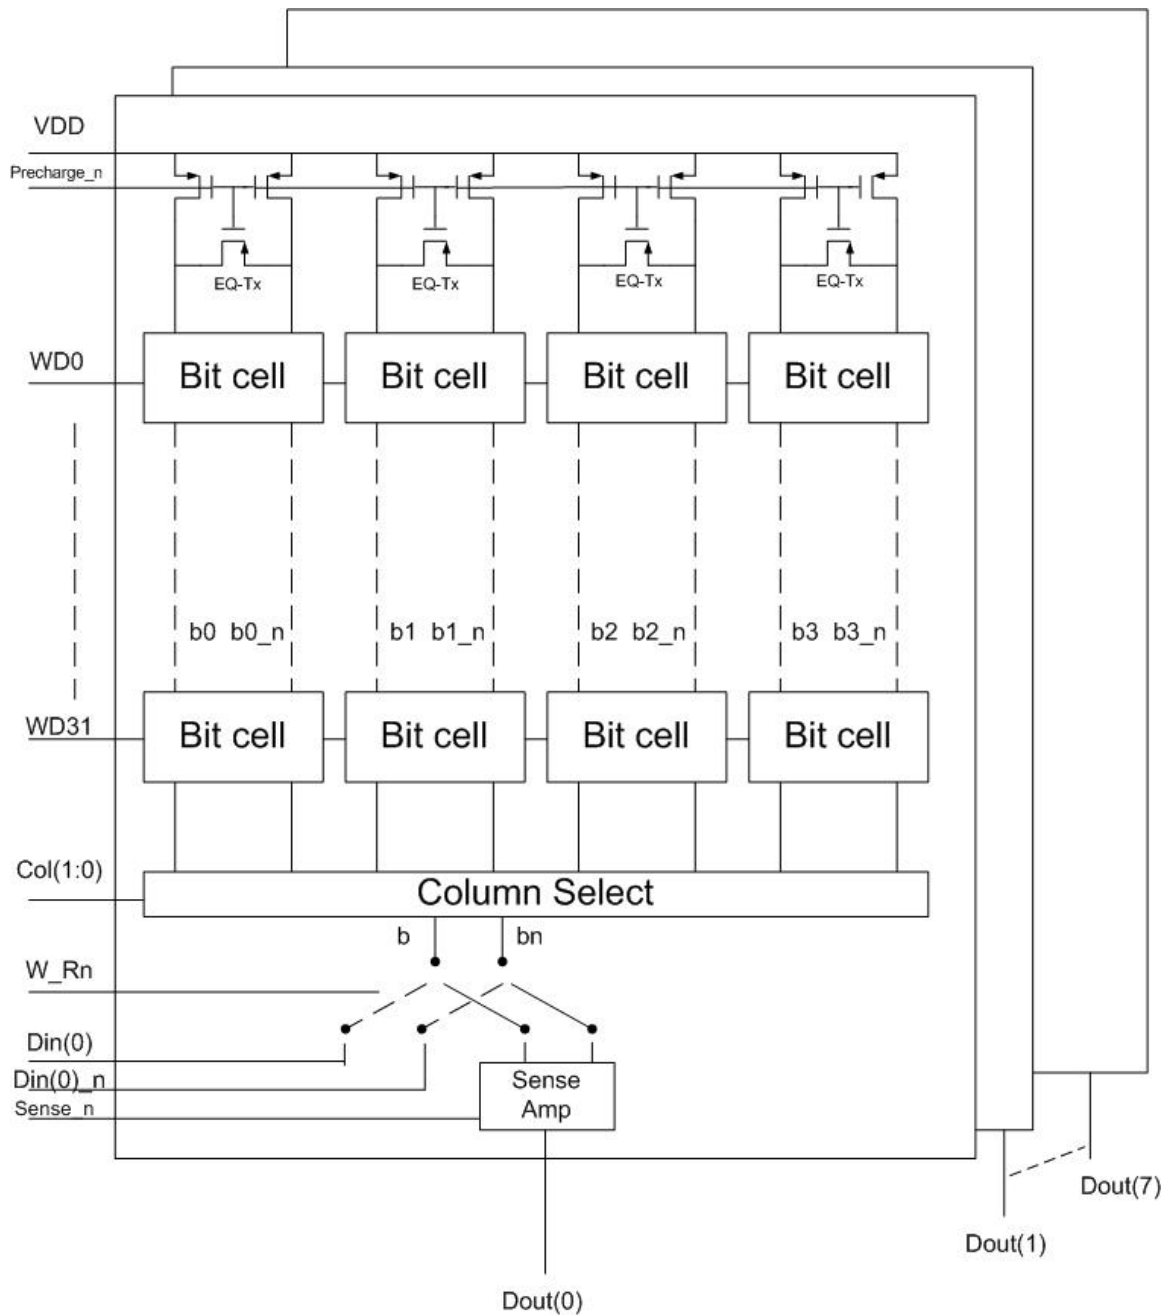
VDD
Precharge_n
EQ-Tx
EQ-Tx
EQ-Tx
EQ-Tx
WD0
Bit cell
Bit cell
Bit cell
Bit cell
b0 b0_n
b1 b1_n
b2 b2_n
b3 b3_n
WD31
Bit cell
Bit cell
Bit cell
Bit cell
Col(1:0)
Column Select
b
bn
W_Rn
Din(0)
Din(0)_n
Sense_n
Sense Amp
Dout(0)
Dout(1)
Dout(7)